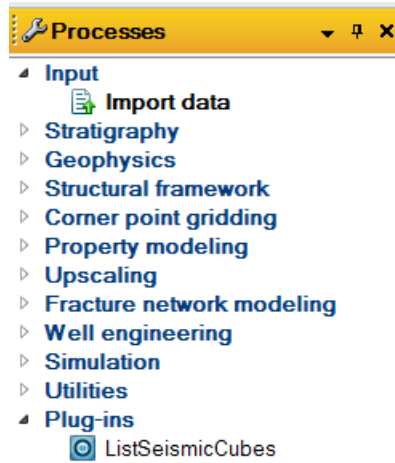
Processes
Input
Import data
Stratigraphy
Geophysics
Structural framework
Corner point gridding
Property modeling
Upscaling
Fracture network modeling
Well engineering
Simulation
Utilities
Plug-ins
ListSeismicCubes